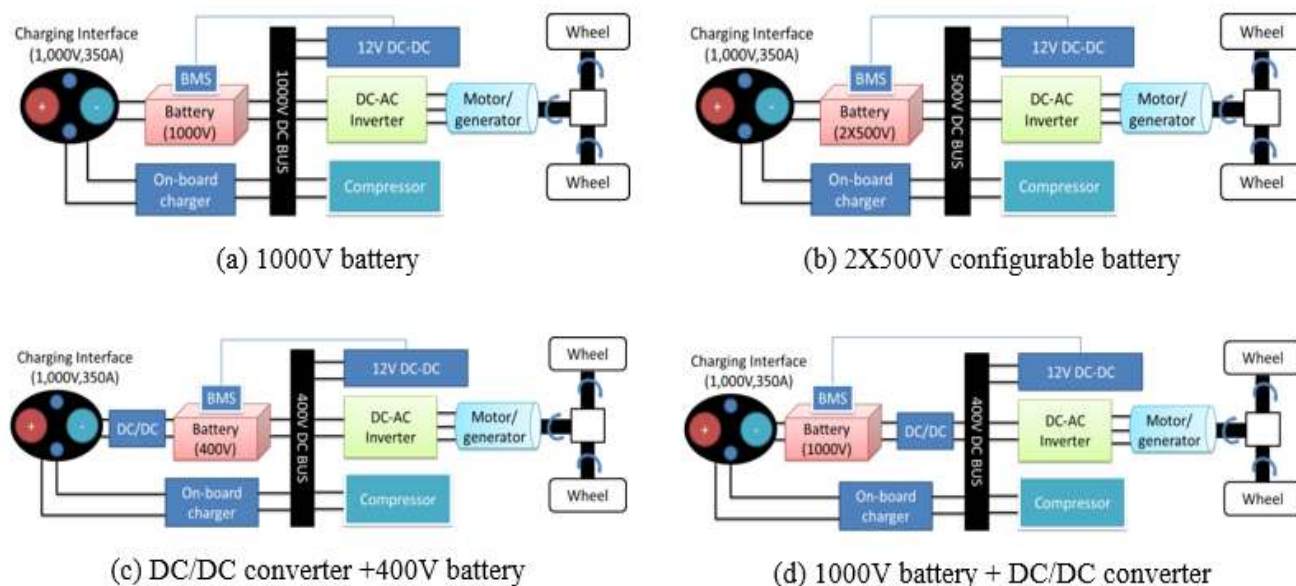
Charging Interface (1,000V,350A)

+

-

BMS

Battery (1000V)

1000V DC BUS

12V DC-DC

DC-AC Inverter

Motor/ generator

Wheel

Wheel

On-board charger

Compressor

(a) 1000V battery

Charging Interface (1,000V,350A)

+

-

BMS

Battery (2X500V)

500V DC BUS

12V DC-DC

DC-AC Inverter

Motor/ generator

Wheel

Wheel

On-board charger

Compressor

(b) 2X500V configurable battery

Charging Interface (1,000V,350A)

+

-

DC/DC

BMS

Battery (400V)

400V DC BUS

12V DC-DC

DC-AC Inverter

Motor/ generator

Wheel

Wheel

On-board charger

Compressor

(c) DC/DC converter +400V battery

Charging Interface (1,000V,350A)

+

-

BMS

Battery (1000V)

DC/DC

400V DC BUS

12V DC-DC

DC-AC Inverter

Motor/ generator

Wheel

Wheel

On-board charger

Compressor

(d) 1000V battery + DC/DC converter